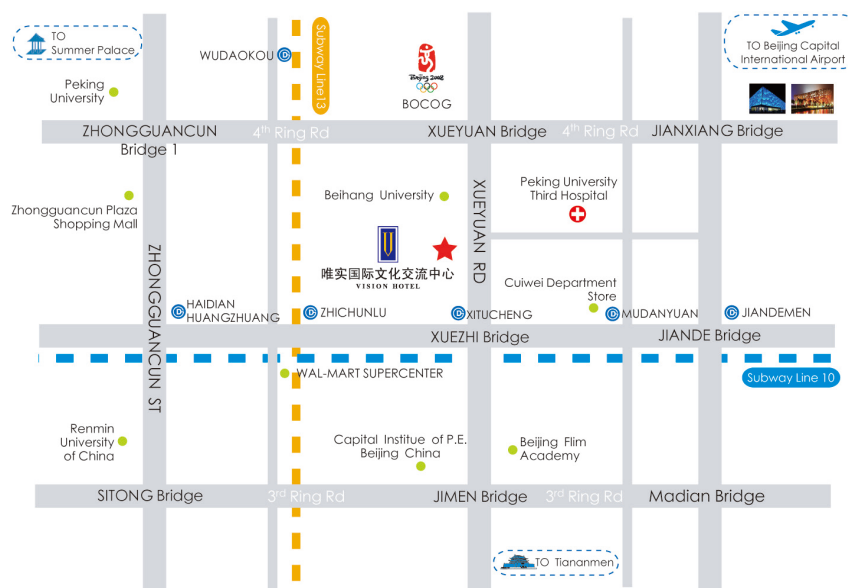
TO Summer Palace

WUDAOKOU

Subway Line13

Beijing 2008

BOCOG

TO Beijing Capital International Airport

Peking University

ZHONGGUANCUN Bridge 1

$4^{th}$ Ring Rd

XUEYUAN Bridge

$4^{th}$ Ring Rd

JIANXIANG Bridge

Zhongguancun Plaza Shopping Mall

Beihang University

XUEYUAN RD

Peking University Third Hospital

ZHONGGUANCUN ST

唯实国际文化交流中心
VISION HOTEL

Cuiwei Department Store

HAIDIAN HUANGZHUANG

ZHICHUNLU

XITUCHENG

MUDANYUAN

JIANDEMEN

XUEZHI Bridge

JIANDE Bridge

WAL-MART SUPERCENTER

Subway Line 10

Renmin University of China

Capital Institue of P.E. Beijing China

Beijing Flim Academy

SITONG Bridge

$3^{rd}$ Ring Rd

JIMEN Bridge

$3^{rd}$ Ring Rd

Madian Bridge

TO Tiananmen